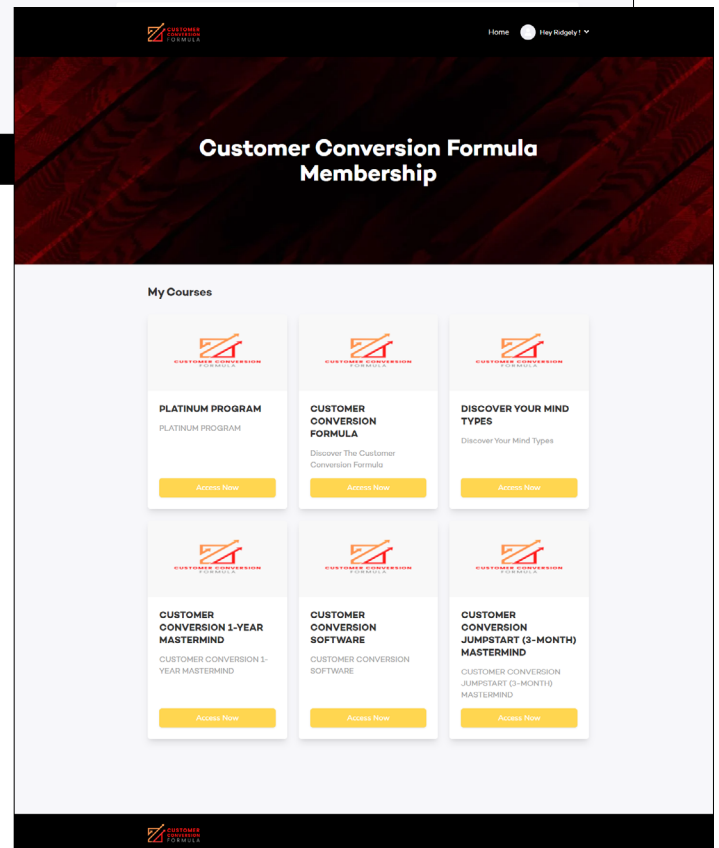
CUSTOMER CONVERSION FORMULA

Home Hey Ridgely !

Customer Conversion Formula Membership

My Courses

CUSTOMER CONVERSION FORMULA

PLATINUM PROGRAM

PLATINUM PROGRAM

Access Now

CUSTOMER CONVERSION FORMULA

CUSTOMER CONVERSION FORMULA

Discover The Customer Conversion Formula

Access Now

CUSTOMER CONVERSION FORMULA

DISCOVER YOUR MIND TYPES

Discover Your Mind Types

Access Now

CUSTOMER CONVERSION FORMULA

CUSTOMER CONVERSION 1-YEAR MASTERMIND

CUSTOMER CONVERSION 1-YEAR MASTERMIND

Access Now

CUSTOMER CONVERSION FORMULA

CUSTOMER CONVERSION SOFTWARE

CUSTOMER CONVERSION SOFTWARE

Access Now

CUSTOMER CONVERSION FORMULA

CUSTOMER CONVERSION JUMPSTART (3-MONTH) MASTERMIND

CUSTOMER CONVERSION JUMPSTART (3-MONTH) MASTERMIND

Access Now

CUSTOMER CONVERSION FORMULA